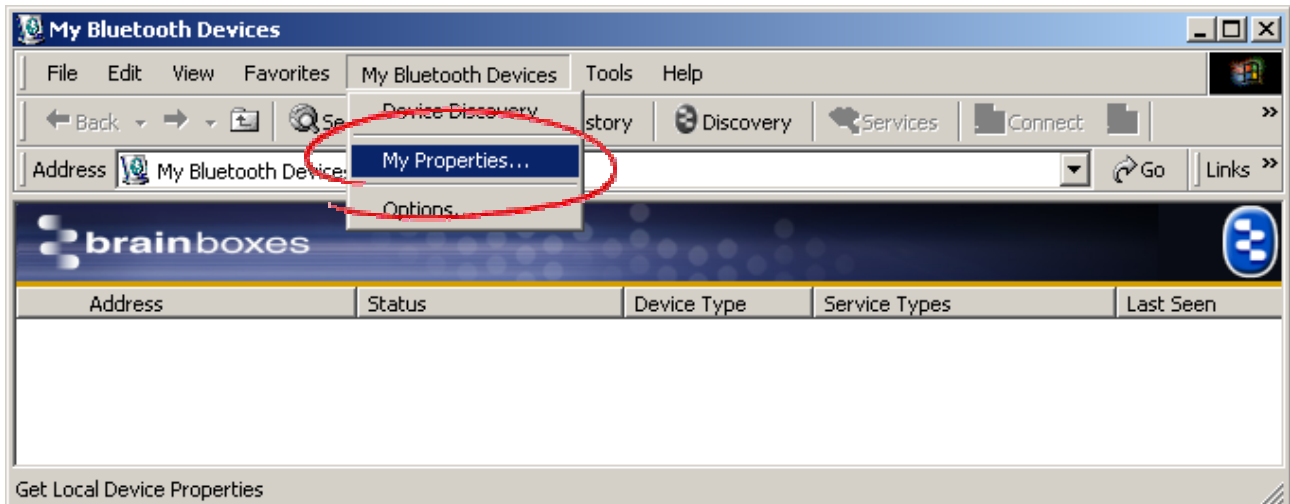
My Bluetooth Devices

File Edit View Favorites My Bluetooth Devices Tools Help

Back Se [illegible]story Discovery Services Connect »

Address My Bluetooth Devices Go Links »

Device Discovery

My Properties...

Options...

brainboxes

| Address | Status | Device Type | Service Types | Last Seen |
|---|---|---|---|---|

Get Local Device Properties